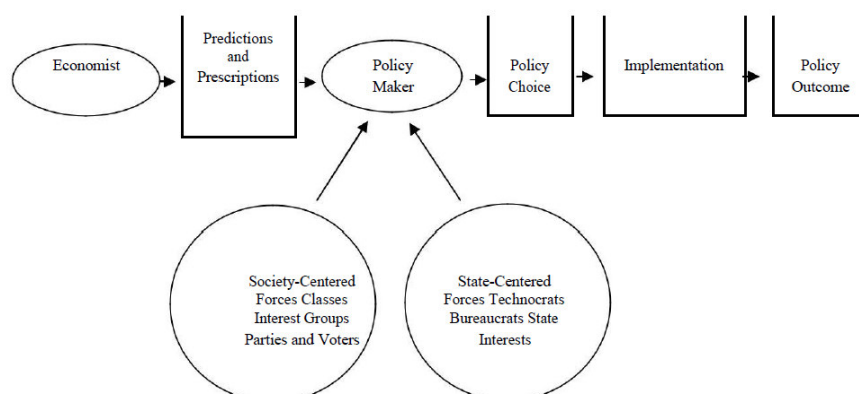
Economist

Predictions and Prescriptions

Policy Maker

Policy Choice

Implementation

Policy Outcome

Society-Centered Forces Classes Interest Groups Parties and Voters

State-Centered Forces Technocrats Bureaucrats State Interests